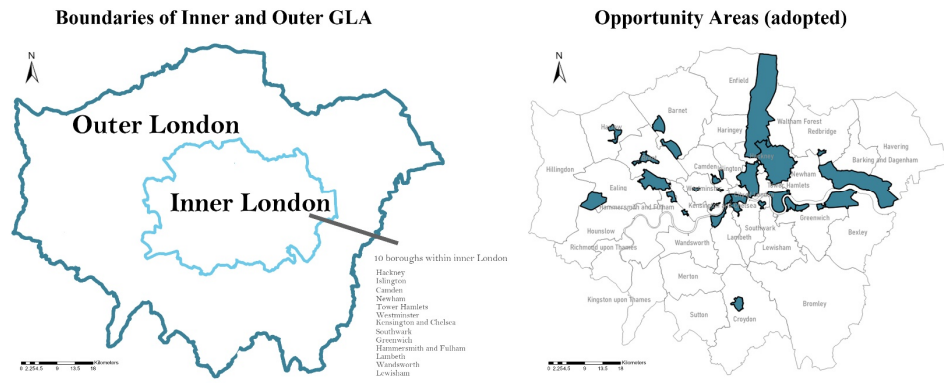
Boundaries of Inner and Outer GLA

N

Outer London

Inner London

10 boroughs within inner London

Hackney
Islington
Camden
Newham
Tower Hamlets
Westminster
Kensington and Chelsea
Southwark
Greenwich
Hammersmith and Fulham
Lambeth
Wandsworth
Lewisham

0 2.254.5 9 13.5 18 Kilometers

Opportunity Areas (adopted)

N

Enfield
Barnet
Harrow
Haringey
Waltham Forest
Redbridge
Havering
Barking and Dagenham
Hillingdon
Ealing
Camden
Islington
Hackney
Newham
Westminster
Tower Hamlets
Hammersmith and Fulham
Kensington
Southwark
Greenwich
Hounslow
Richmond upon Thames
Wandsworth
Lambeth
Lewisham
Bexley
Merton
Kingston upon Thames
Bromley
Sutton
Croydon

0 2.254.5 9 13.5 18 Kilometers